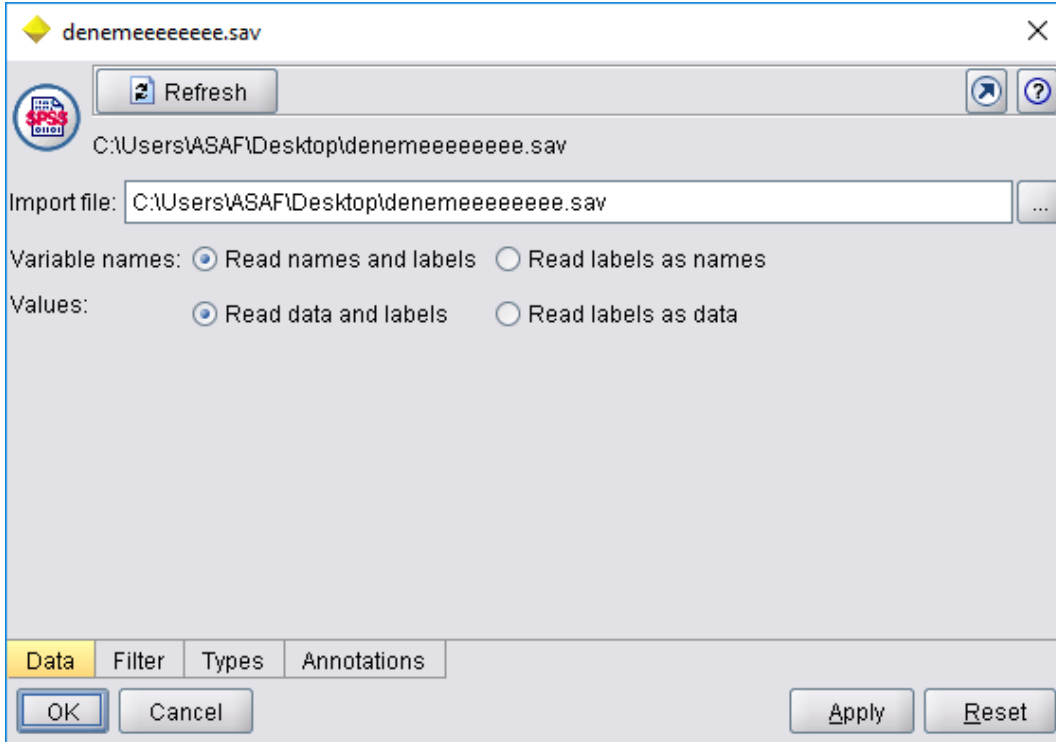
denemeeeeeeee.sav

×

Refresh

SPSS

C:\Users\ASAF\Desktop\denemeeeeeeee.sav

Import file: C:\Users\ASAF\Desktop\denemeeeeeeee.sav ...

Variable names: Read names and labels Read labels as names

Values: Read data and labels Read labels as data

Data Filter Types Annotations

OK Cancel Apply Reset